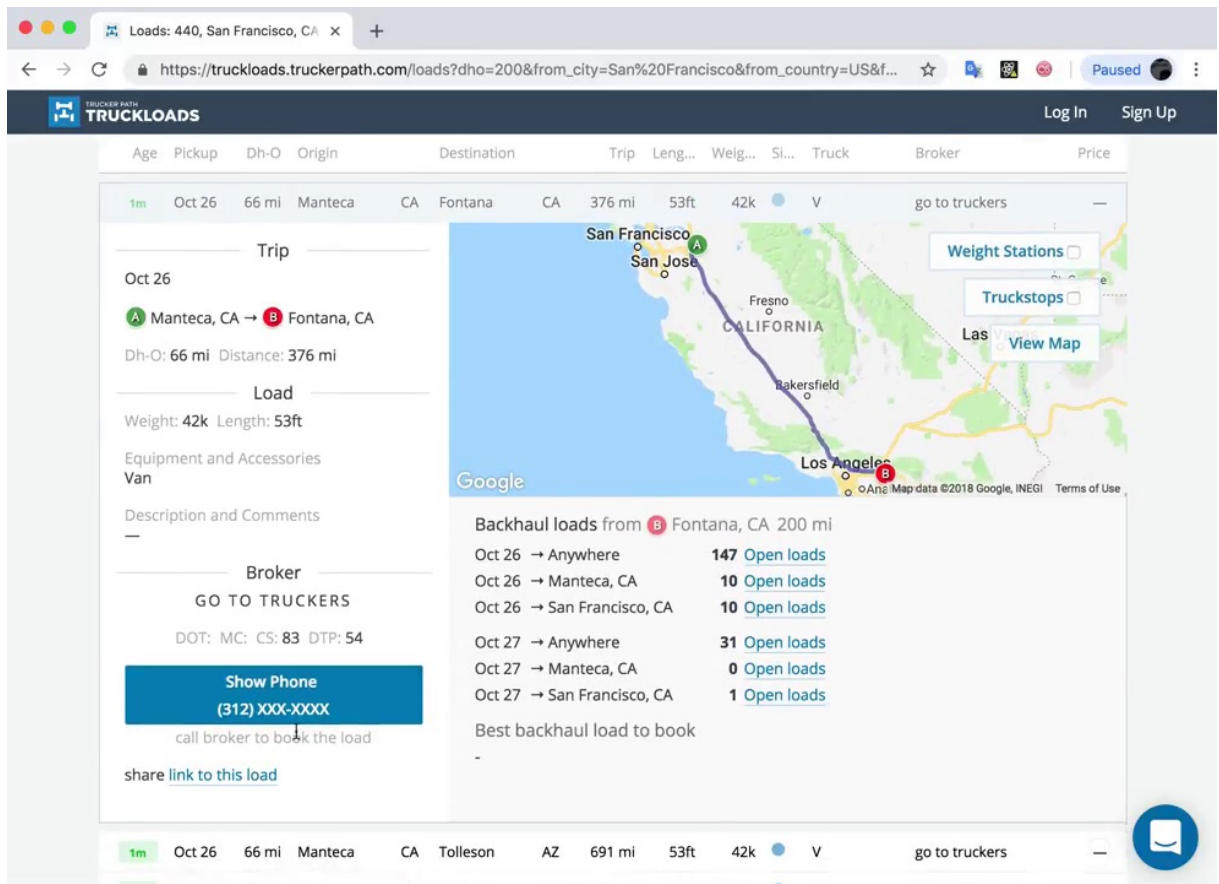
Loads: 440, San Francisco, CA ×
+
https://truckloads.truckerpath.com/loads?dho=200&from_city=San%20Francisco&from_country=US&f...
Paused

TRUCKER PATH TRUCKLOADS
Log In Sign Up

| Age | Pickup | Dh-O | Origin | | Destination | | Trip | Leng... | Weig... | Si... | Truck | Broker | Price |
|---|---|---|---|---|---|---|---|---|---|---|---|---|---|
| 1m | Oct 26 | 66 mi | Manteca | CA | Fontana | CA | 376 mi | 53ft | 42k | | V | go to truckers | — |

Trip
Oct 26
A Manteca, CA → B Fontana, CA
Dh-O: 66 mi Distance: 376 mi

Load
Weight: 42k Length: 53ft
Equipment and Accessories
Van
Description and Comments
—

Broker
GO TO TRUCKERS
DOT: MC: CS: 83 DTP: 54
Show Phone
(312) XXX-XXXX
call broker to book the load
share link to this load

San Francisco
San Jose
Fresno
CALIFORNIA
Las
Bakersfield
Los Angeles
Ana
Weight Stations
Truckstops
View Map
Google
Map data ©2018 Google, INEGI Terms of Use

Backhaul loads from B Fontana, CA 200 mi
Oct 26 → Anywhere 147 Open loads
Oct 26 → Manteca, CA 10 Open loads
Oct 26 → San Francisco, CA 10 Open loads
Oct 27 → Anywhere 31 Open loads
Oct 27 → Manteca, CA 0 Open loads
Oct 27 → San Francisco, CA 1 Open loads
Best backhaul load to book
-

| 1m | Oct 26 | 66 mi | Manteca | CA | Tolleson | AZ | 691 mi | 53ft | 42k | | V | go to truckers | — |
|---|---|---|---|---|---|---|---|---|---|---|---|---|---|